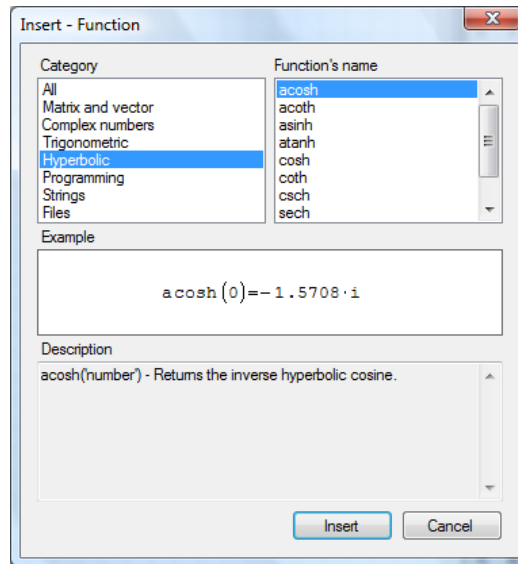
Insert - Function

Category
All
Matrix and vector
Complex numbers
Trigonometric
Hyperbolic
Programming
Strings
Files

Function's name
acosh
acoth
asinh
atanh
cosh
coth
csch
sech

Example
$\text{acosh}(0) = -1.5708 \cdot i$

Description
acosh('number') - Returns the inverse hyperbolic cosine.

Insert
Cancel